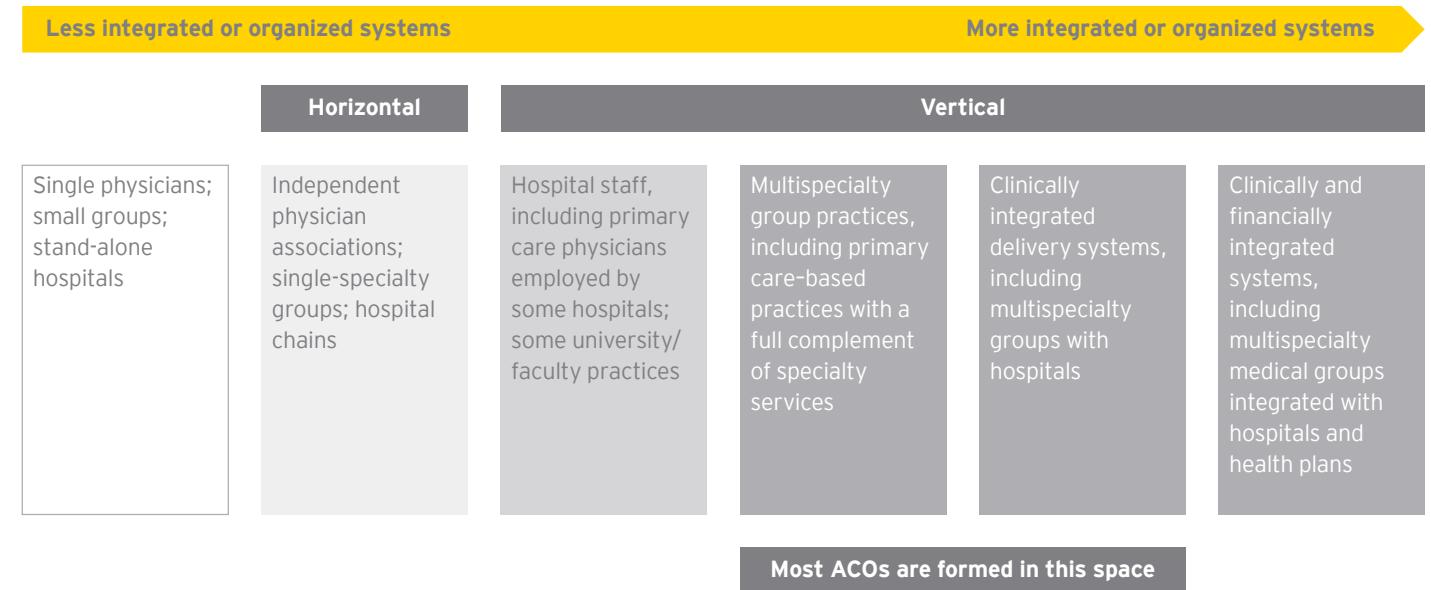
Less integrated or organized systems

More integrated or organized systems

Horizontal

Vertical

Single physicians; small groups; stand-alone hospitals

Independent physician associations; single-specialty groups; hospital chains

Hospital staff, including primary care physicians employed by some hospitals; some university/ faculty practices

Multispecialty group practices, including primary care-based practices with a full complement of specialty services

Clinically integrated delivery systems, including multispecialty groups with hospitals

Clinically and financially integrated systems, including multispecialty medical groups integrated with hospitals and health plans

Most ACOs are formed in this space